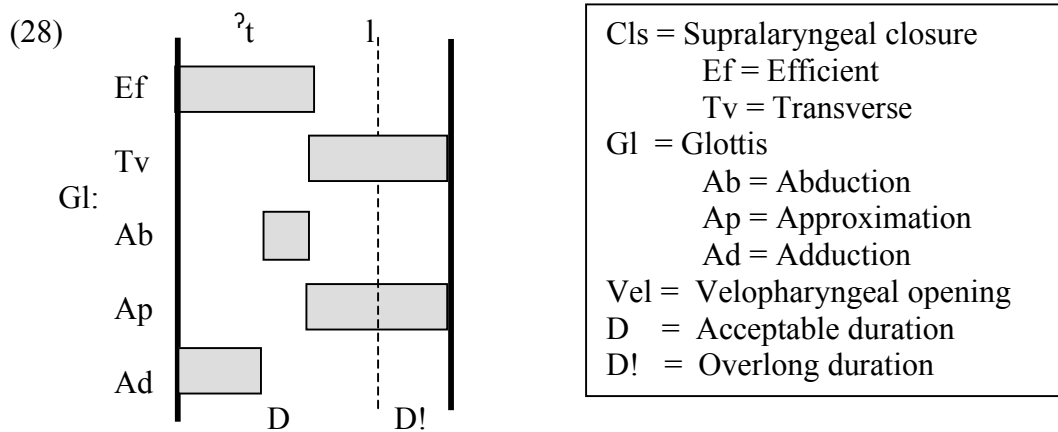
(28)

$^{?}t$ l

Ef

Tv

Gl:

Ab

Ap

Ad

D D!

Cls = Supralaryngeal closure
Ef = Efficient
Tv = Transverse
Gl = Glottis
Ab = Abduction
Ap = Approximation
Ad = Adduction
Vel = Velopharyngeal opening
D = Acceptable duration
D! = Overlong duration